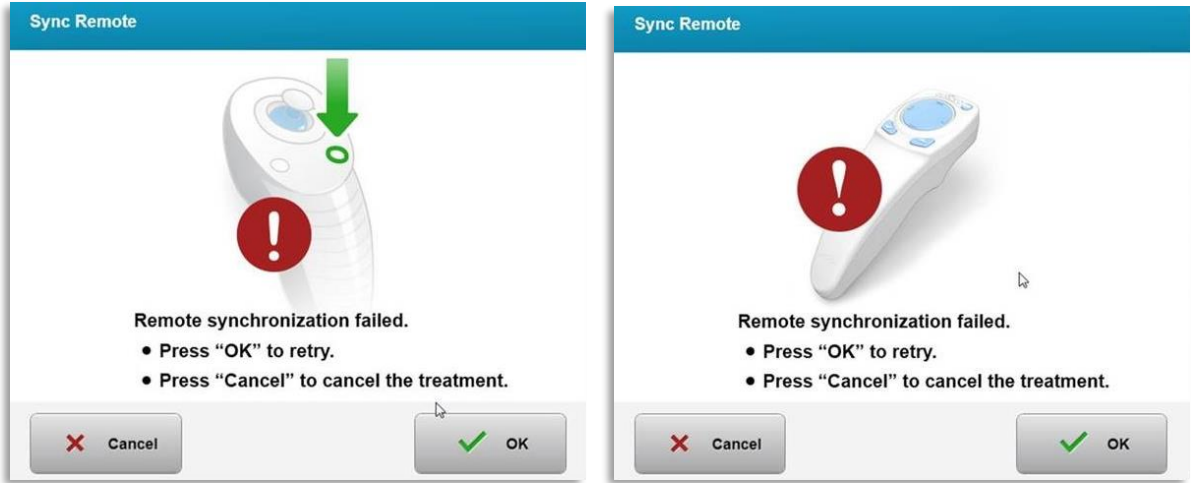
Sync Remote

Remote synchronization failed.
• Press “OK” to retry.
• Press “Cancel” to cancel the treatment.

Cancel

OK

Sync Remote

Remote synchronization failed.
• Press “OK” to retry.
• Press “Cancel” to cancel the treatment.

Cancel

OK